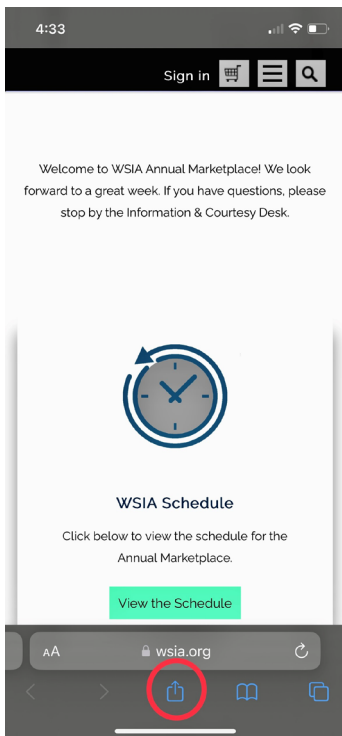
4:33

Sign in

Welcome to WSIA Annual Marketplace! We look forward to a great week. If you have questions, please stop by the Information & Courtesy Desk.

WSIA Schedule

Click below to view the schedule for the Annual Marketplace.

View the Schedule

AA wsia.org